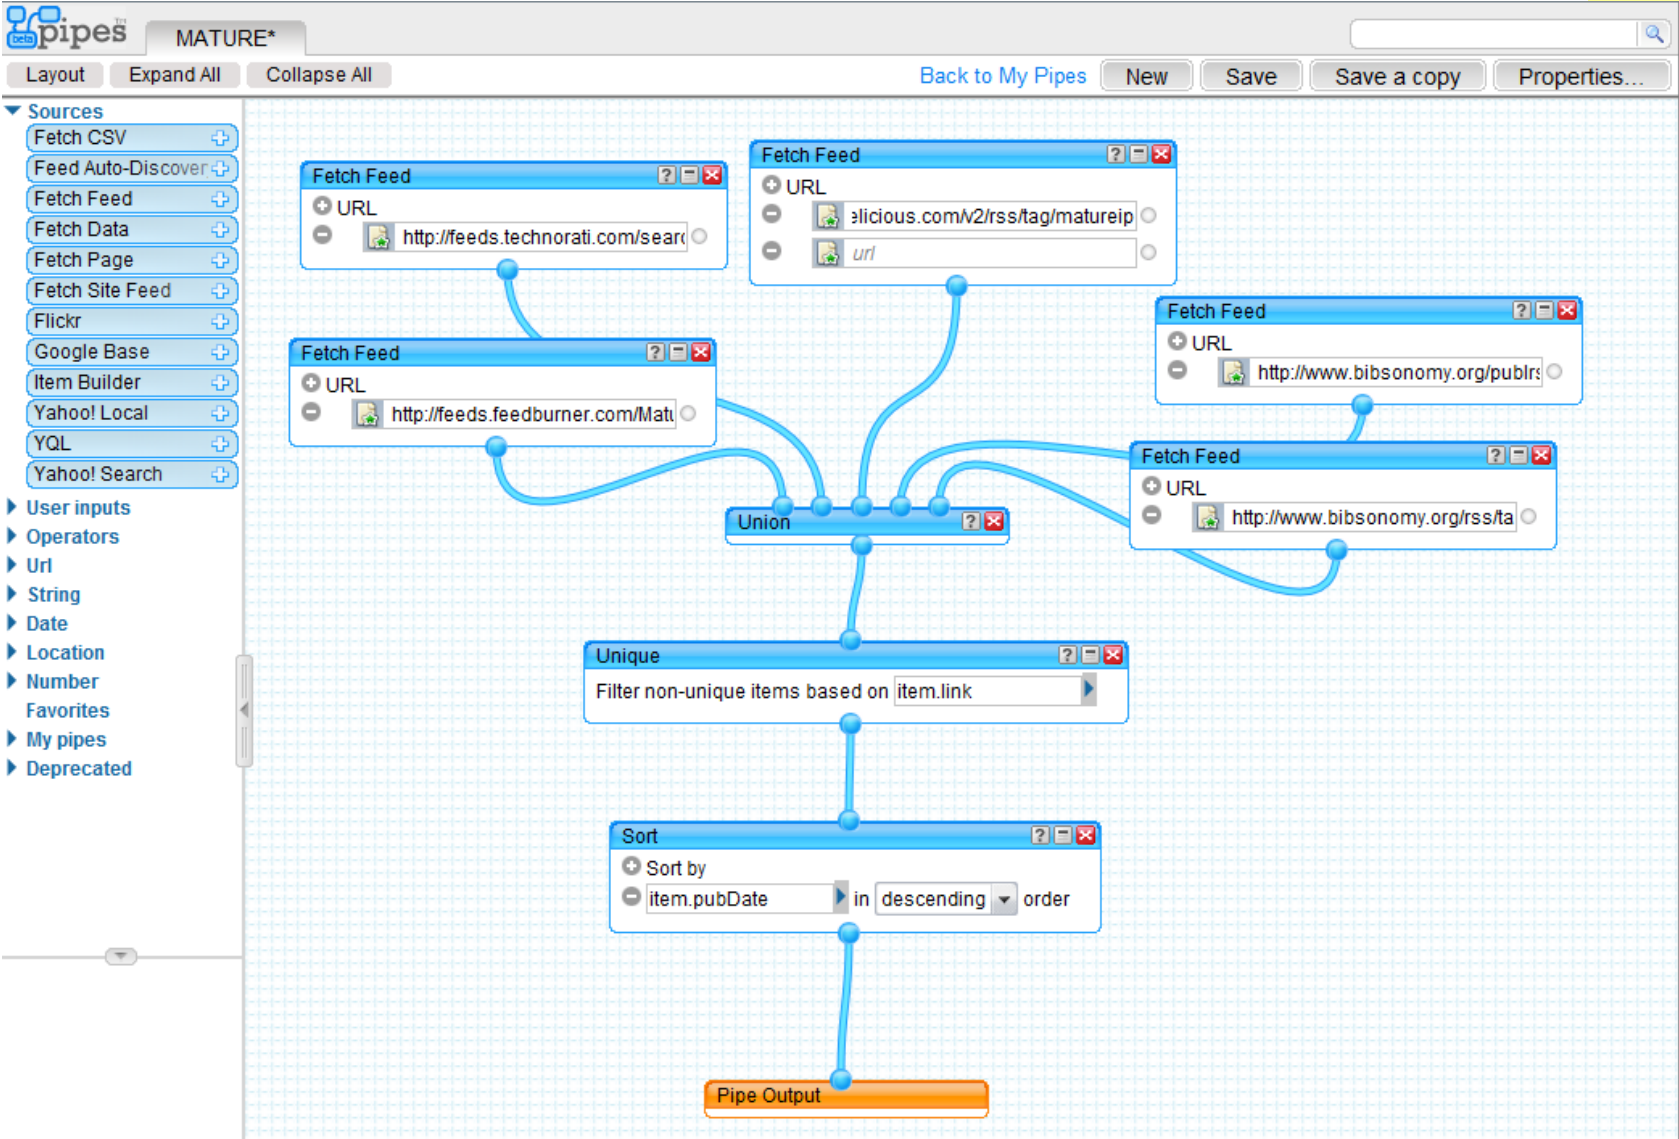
pipes beta

MATURE*

Layout Expand All Collapse All

Back to My Pipes New Save Save a copy Properties...

Sources
Fetch CSV
Feed Auto-Discover
Fetch Feed
Fetch Data
Fetch Page
Fetch Site Feed
Flickr
Google Base
Item Builder
Yahoo! Local
YQL
Yahoo! Search
User inputs
Operators
Url
String
Date
Location
Number
Favorites
My pipes
Deprecated

Fetch Feed
URL
http://feeds.technorati.com/searc

Fetch Feed
URL
elicious.com/v2/rss/tag/matureip
url

Fetch Feed
URL
http://www.bibsonomy.org/publrs

Fetch Feed
URL
http://feeds.feedburner.com/Matu

Fetch Feed
URL
http://www.bibsonomy.org/rss/ta

Union

Unique
Filter non-unique items based on item.link

Sort
Sort by
item.pubDate in descending order

Pipe Output